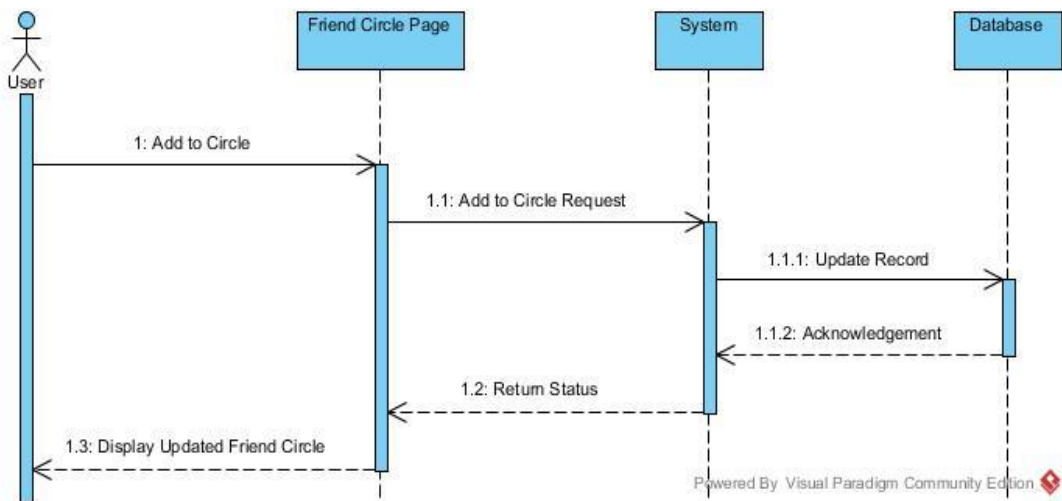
User

Friend Circle Page

System

Database

1: Add to Circle

1.1: Add to Circle Request

1.1.1: Update Record

1.1.2: Acknowledgement

1.2: Return Status

1.3: Display Updated Friend Circle

Powered By Visual Paradigm Community Edition